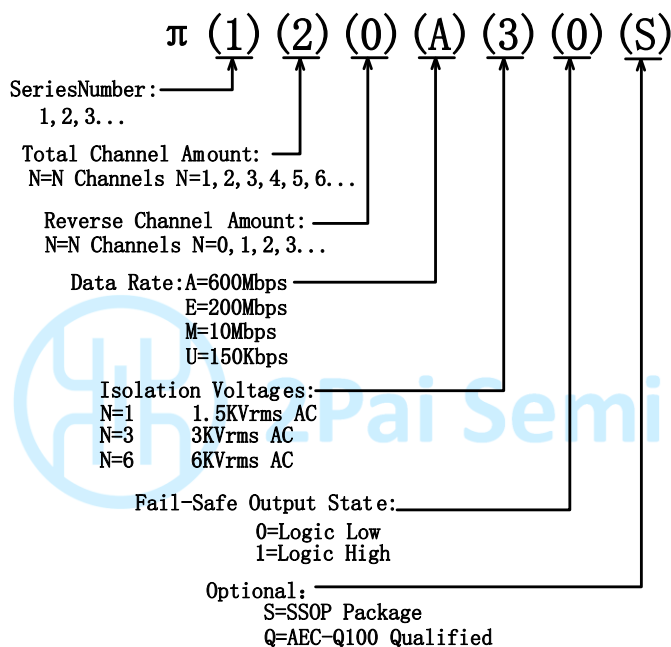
π (1) (2) (0) (A) (3) (0) (S)

SeriesNumber:
1,2,3...

Total Channel Amount:
N=N Channels N=1,2,3,4,5,6...

Reverse Channel Amount:
N=N Channels N=0,1,2,3...

Data Rate:A=600Mbps
E=200Mbps
M=10Mbps
U=150Kbps

Isolation Voltages:
N=1 1.5KVrms AC
N=3 3KVrms AC
N=6 6KVrms AC

Fail-Safe Output State:
0=Logic Low
1=Logic High

Optional:
S=SSOP Package
Q=AEC-Q100 Qualified

2Pai Semi